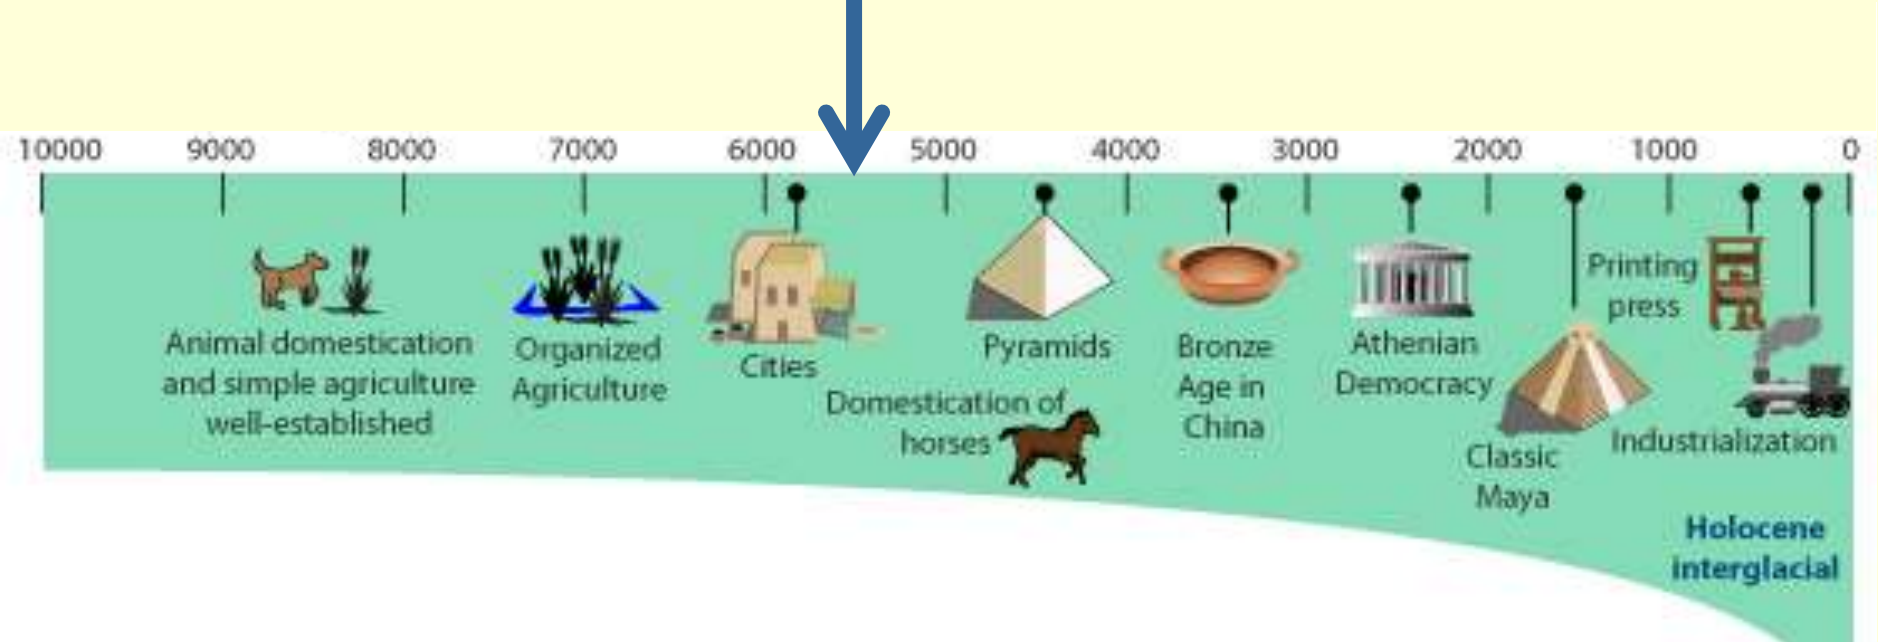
10000 9000 8000 7000 6000 5000 4000 3000 2000 1000 0

Animal domestication and simple agriculture well-established

Organized Agriculture

Cities

Domestication of horses

Pyramids

Bronze Age in China

Athenian Democracy

Classic Maya

Printing press

Industrialization

Holocene interglacial